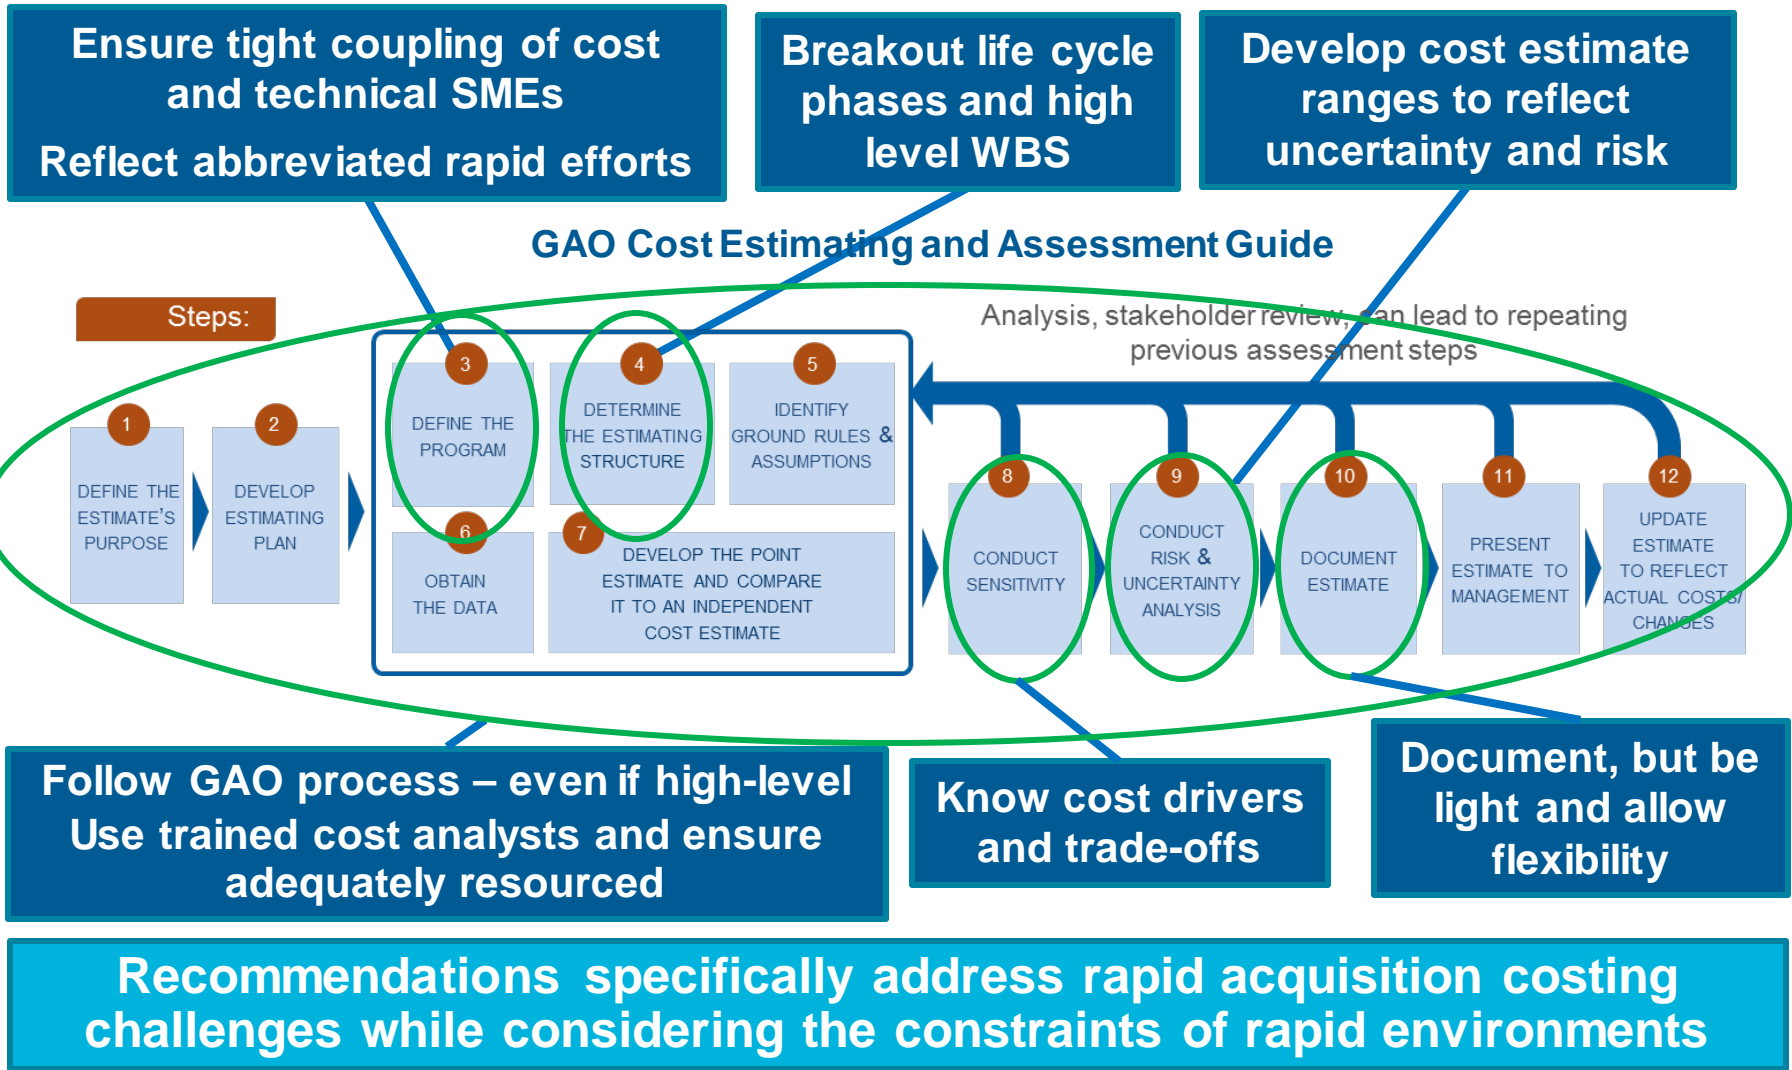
Ensure tight coupling of cost and technical SMEs

Reflect abbreviated rapid efforts

Breakout life cycle phases and high level WBS

Develop cost estimate ranges to reflect uncertainty and risk

GAO Cost Estimating and Assessment Guide

Steps:

Analysis, stakeholder review, can lead to repeating previous assessment steps

1 DEFINE THE ESTIMATE'S PURPOSE

2 DEVELOP ESTIMATING PLAN

3 DEFINE THE PROGRAM

4 DETERMINE THE ESTIMATING STRUCTURE

5 IDENTIFY GROUND RULES & ASSUMPTIONS

6 OBTAIN THE DATA

7 DEVELOP THE POINT ESTIMATE AND COMPARE IT TO AN INDEPENDENT COST ESTIMATE

8 CONDUCT SENSITIVITY

9 CONDUCT RISK & UNCERTAINTY ANALYSIS

10 DOCUMENT ESTIMATE

11 PRESENT ESTIMATE TO MANAGEMENT

12 UPDATE ESTIMATE TO REFLECT ACTUAL COSTS/ CHANGES

Follow GAO process – even if high-level
Use trained cost analysts and ensure adequately resourced

Know cost drivers and trade-offs

Document, but be light and allow flexibility

Recommendations specifically address rapid acquisition costing challenges while considering the constraints of rapid environments